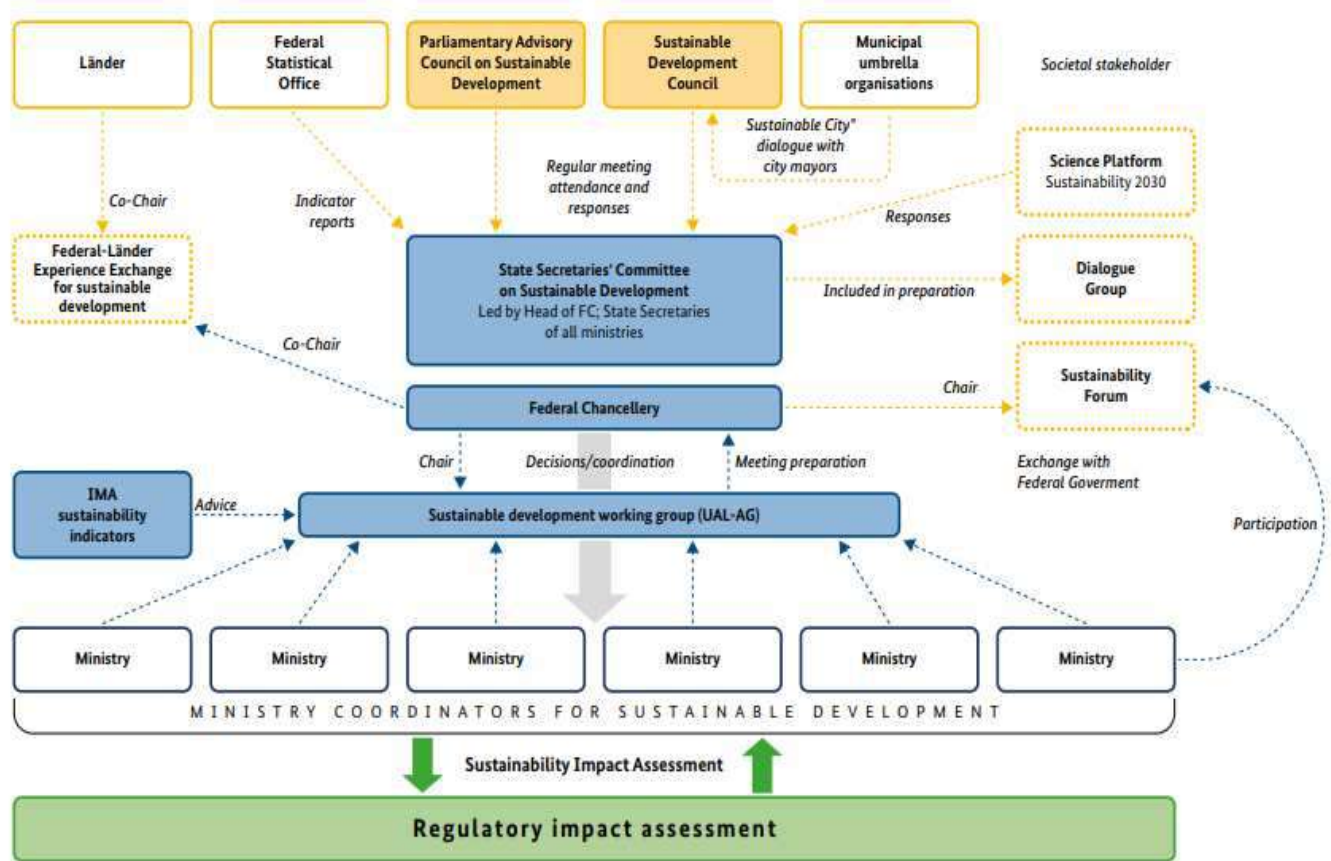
Länder

Federal Statistical Office

Parliamentary Advisory Council on Sustainable Development

Sustainable Development Council

Municipal umbrella organisations

Societal stakeholder

Sustainable City" dialogue with city mayors

Regular meeting attendance and responses

Science Platform Sustainability 2030

Co-Chair

Indicator reports

Responses

Federal-Länder Experience Exchange for sustainable development

State Secretaries' Committee on Sustainable Development
Led by Head of FC; State Secretaries of all ministries

Included in preparation

Dialogue Group

Co-Chair

Chair

Sustainability Forum

Federal Chancellery

Chair

Decisions/coordination

Meeting preparation

Exchange with Federal Goverment

IMA sustainability indicators

Advice

Sustainable development working group (UAL-AG)

Participation

Ministry

Ministry

Ministry

Ministry

Ministry

Ministry

MINISTRY COORDINATORS FOR SUSTAINABLE DEVELOPMENT

Sustainability Impact Assessment

Regulatory impact assessment